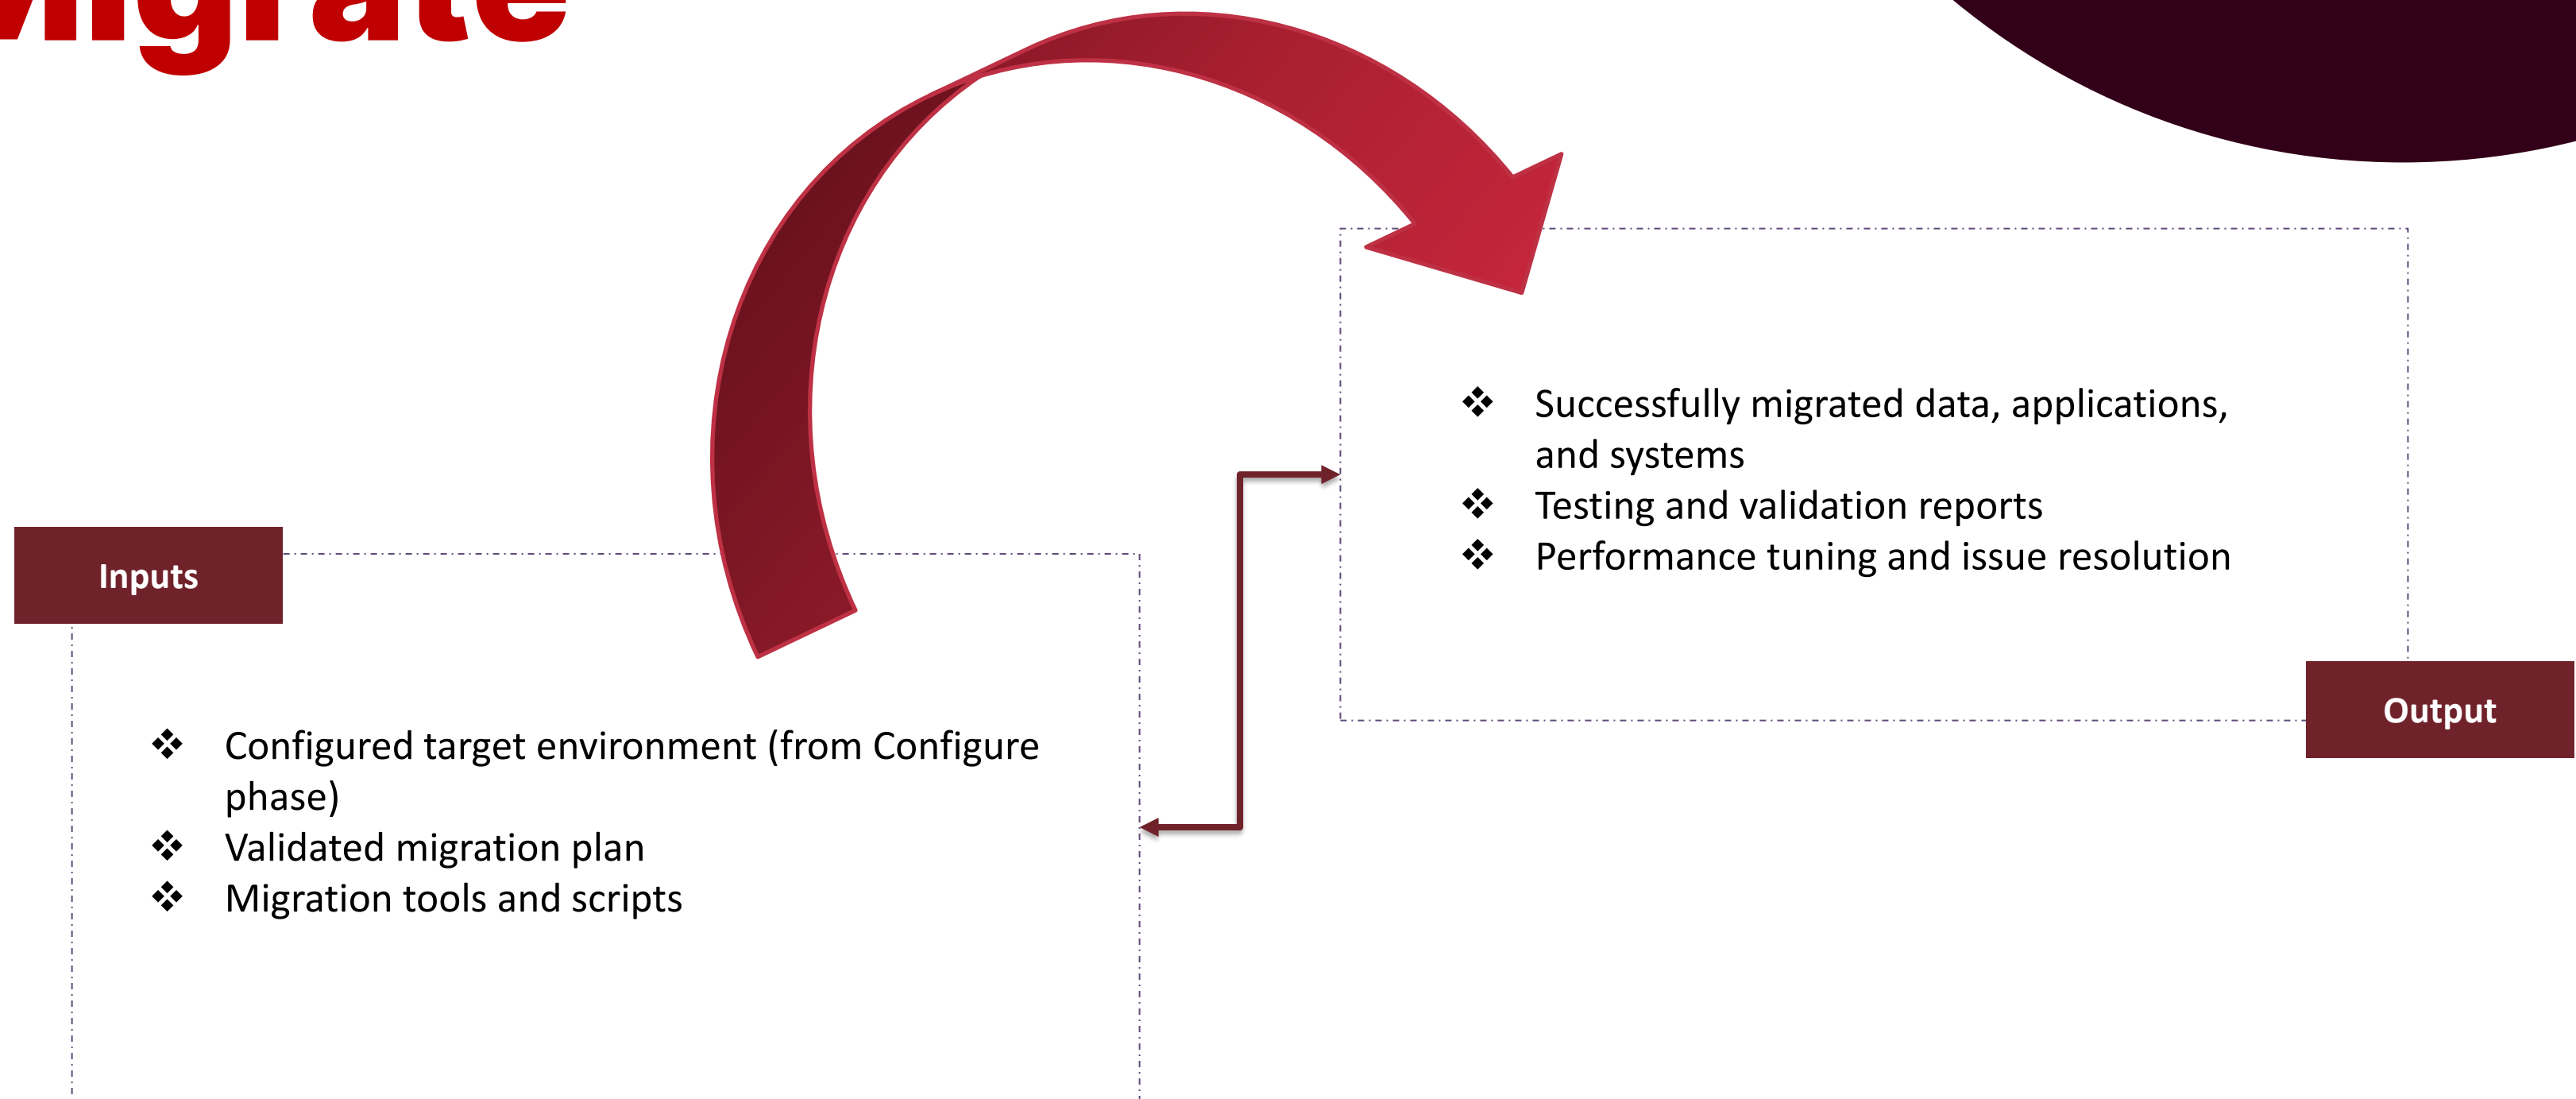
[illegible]igrate

Inputs

❖ Configured target environment (from Configure phase)
❖ Validated migration plan
❖ Migration tools and scripts

❖ Successfully migrated data, applications, and systems
❖ Testing and validation reports
❖ Performance tuning and issue resolution

Output